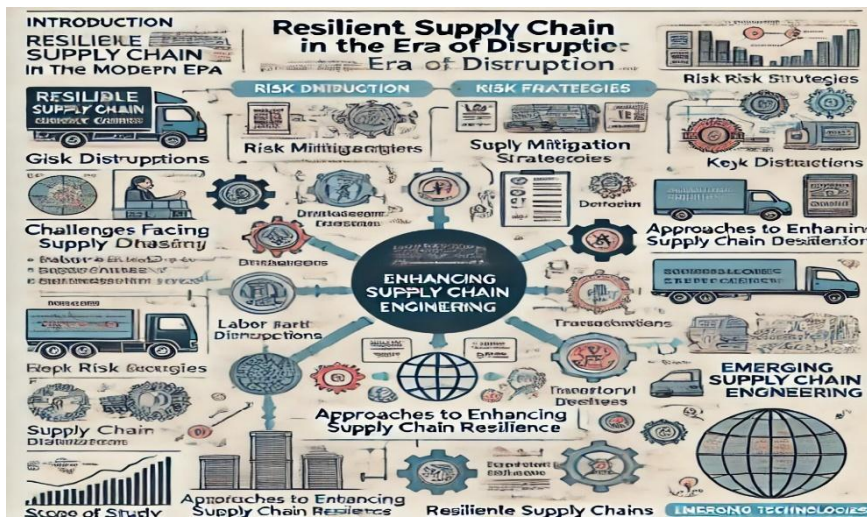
INTRODUCTION
RESILIELE SUPPLY CHAIN
In The MODERN EPA

Resilient Supply Chain
in the Era of Disruptic
Era of Disruption

RISK DNIBUCTION
RISK FRATEGIES

Risk Risk Strutegies

RESILIBLE SUPPLY CHAIN

Gisk Distruptions

Risk Mitiigaergiers

Supply Mitigation Strateecoies

Keyk Distructions

Challenges Facing Supply Dhasiny

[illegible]

Approaches to Enhanin Supply Chain Desilenion

ENHANCING SUPPLY CHAIN ENGINEERING

Labor Barti Disrupcetions

Transectivtians

Repk Risk Ecergies

Treamtoryl Decitees

EMERGING SUPPLY CHAIN ENGINEERING

Approaches to Enhancing Supply Chain Resilience

Supply Chain Disrudcrion

Scope of Study

Approaches to Enbancing Supply Chain Resiiencs

Resiliente Supply Chains

EMERONO TECHNOLOGIEZ